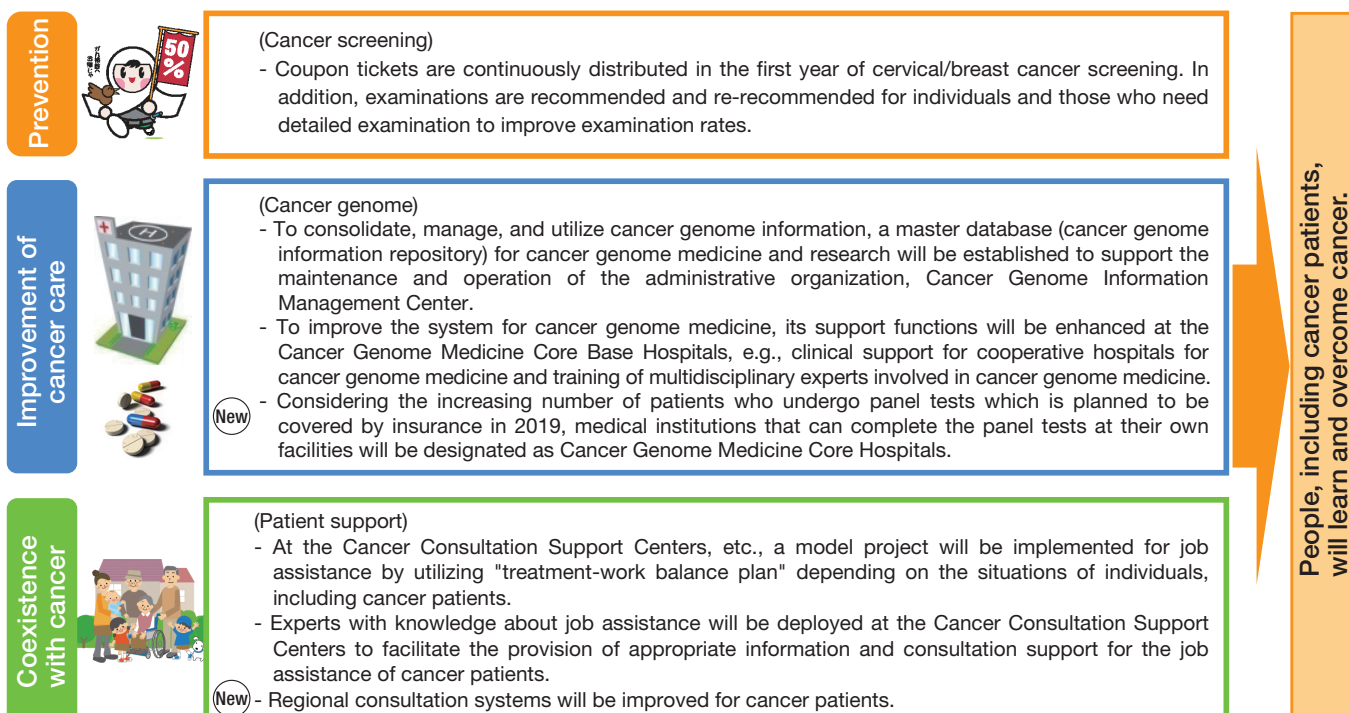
Prevention

50%

(Cancer screening)
- Coupon tickets are continuously distributed in the first year of cervical/breast cancer screening. In addition, examinations are recommended and re-recommended for individuals and those who need detailed examination to improve examination rates.

Improvement of cancer care

(Cancer genome)
- To consolidate, manage, and utilize cancer genome information, a master database (cancer genome information repository) for cancer genome medicine and research will be established to support the maintenance and operation of the administrative organization, Cancer Genome Information Management Center.
- To improve the system for cancer genome medicine, its support functions will be enhanced at the Cancer Genome Medicine Core Base Hospitals, e.g., clinical support for cooperative hospitals for cancer genome medicine and training of multidisciplinary experts involved in cancer genome medicine.
New - Considering the increasing number of patients who undergo panel tests which is planned to be covered by insurance in 2019, medical institutions that can complete the panel tests at their own facilities will be designated as Cancer Genome Medicine Core Hospitals.

Coexistence with cancer

(Patient support)
- At the Cancer Consultation Support Centers, etc., a model project will be implemented for job assistance by utilizing "treatment-work balance plan" depending on the situations of individuals, including cancer patients.
- Experts with knowledge about job assistance will be deployed at the Cancer Consultation Support Centers to facilitate the provision of appropriate information and consultation support for the job assistance of cancer patients.
New - Regional consultation systems will be improved for cancer patients.

People, including cancer patients, will learn and overcome cancer.